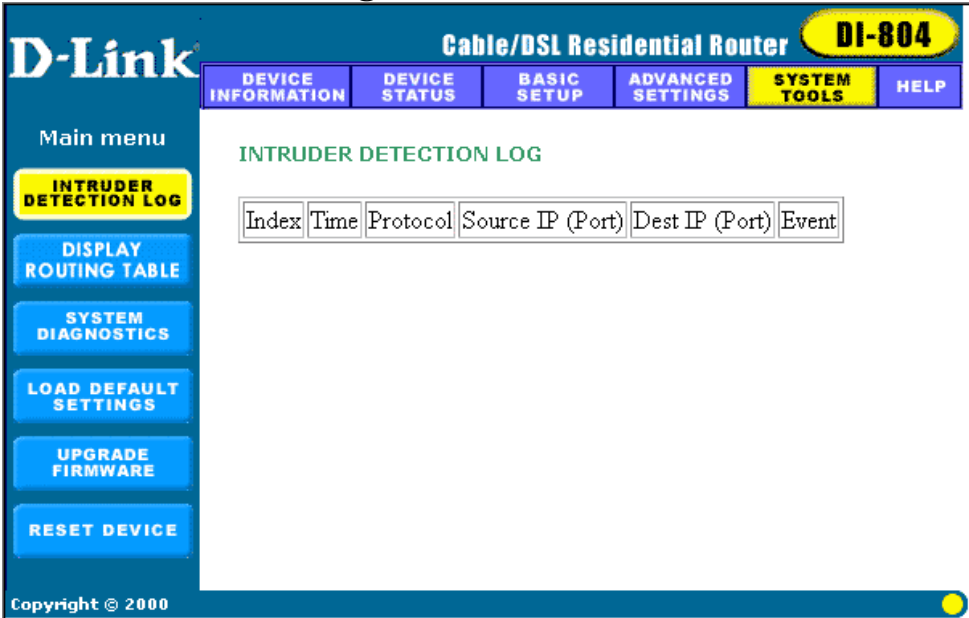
D-Link

Cable/DSL Residential Router

DI-804

DEVICE INFORMATION

DEVICE STATUS

BASIC SETUP

ADVANCED SETTINGS

SYSTEM TOOLS

HELP

Main menu

INTRUDER DETECTION LOG

DISPLAY ROUTING TABLE

SYSTEM DIAGNOSTICS

LOAD DEFAULT SETTINGS

UPGRADE FIRMWARE

RESET DEVICE

INTRUDER DETECTION LOG

| Index | Time | Protocol | Source IP (Port) | Dest IP (Port) | Event |
|---|---|---|---|---|---|

Copyright © 2000